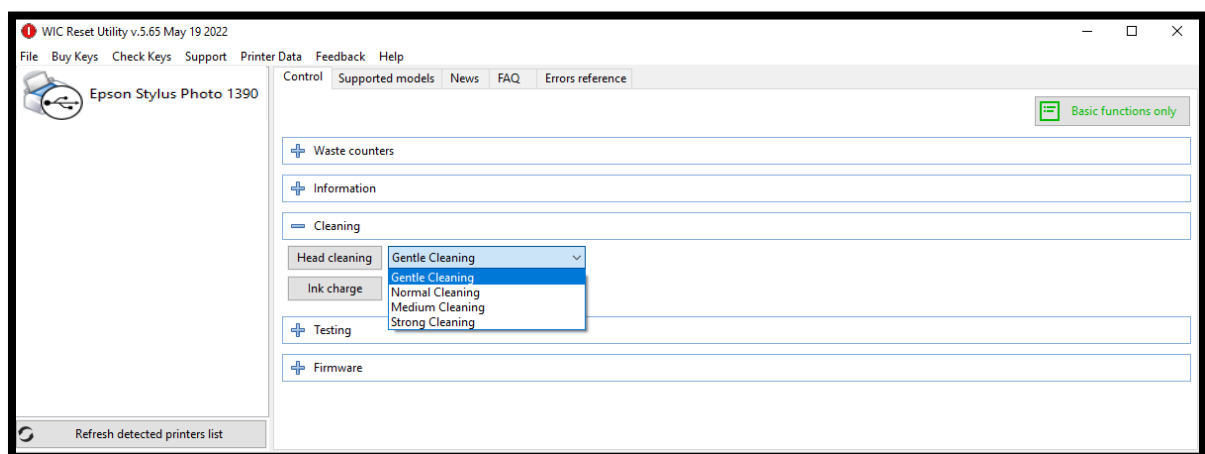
WIC Reset Utility v.5.65 May 19 2022

File Buy Keys Check Keys Support Printer Data Feedback Help

Epson Stylus Photo 1390

Control Supported models News FAQ Errors reference

Basic functions only

Waste counters

Information

Cleaning

Head cleaning Gentle Cleaning

Gentle Cleaning
Normal Cleaning
Medium Cleaning
Strong Cleaning

Ink charge

Testing

Firmware

Refresh detected printers list